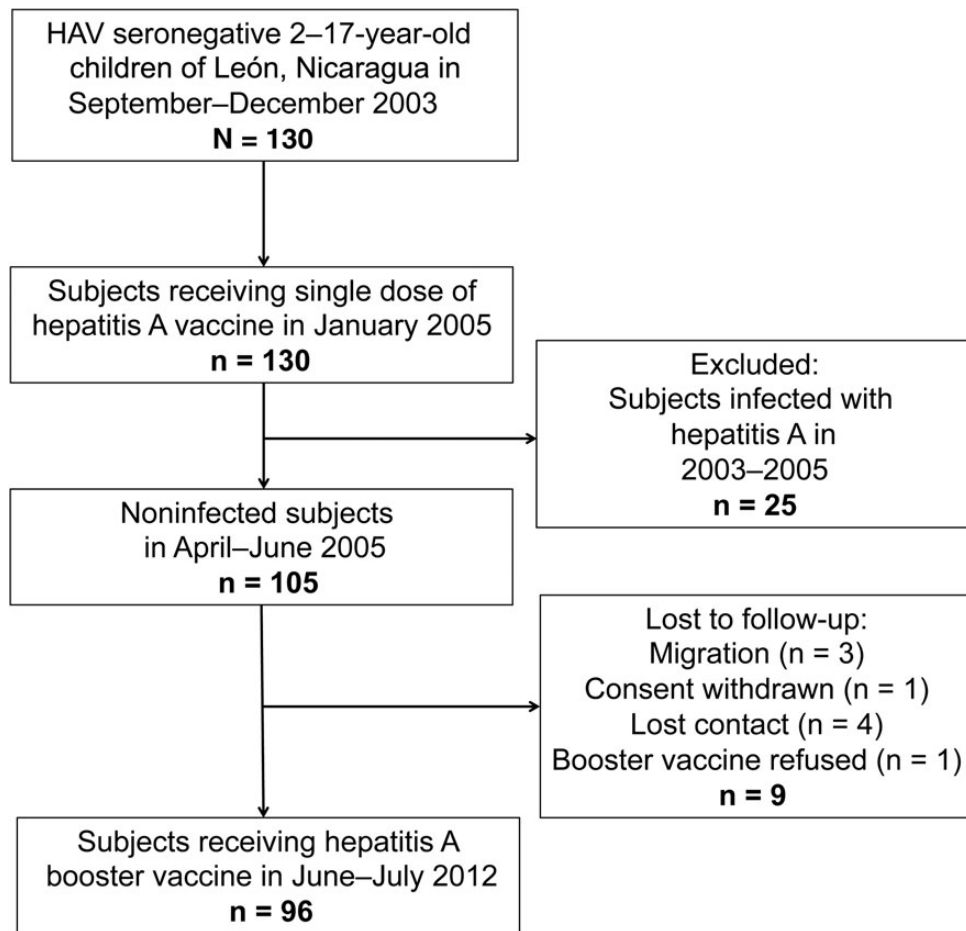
HAV seronegative 2–17-year-old children of León, Nicaragua in September–December 2003
**N = 130**

Subjects receiving single dose of hepatitis A vaccine in January 2005
**n = 130**

Excluded:
Subjects infected with hepatitis A in 2003–2005
**n = 25**

Noninfected subjects in April–June 2005
**n = 105**

Lost to follow-up:
Migration (n = 3)
Consent withdrawn (n = 1)
Lost contact (n = 4)
Booster vaccine refused (n = 1)
**n = 9**

Subjects receiving hepatitis A booster vaccine in June–July 2012
**n = 96**